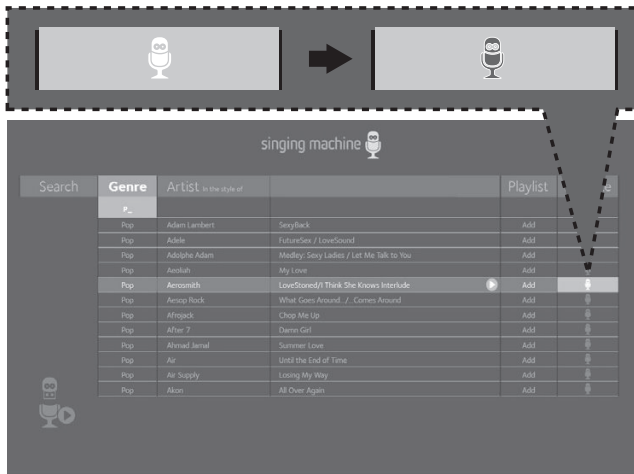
singing machine

| Search | Genre | Artist In the style of | | Playlist | |
|---|---|---|---|---|---|
| | P_ | | | | |
| | Pop | Adam Lambert | SexyBack | Add | |
| | Pop | Adele | FutureSex / LoveSound | Add | |
| | Pop | Adolphe Adam | Medley: Sexy Ladies / Let Me Talk to You | Add | |
| | Pop | Aeoliah | My Love | Add | |
| | Pop | Aerosmith | LoveStoned/I Think She Knows Interlude | Add | |
| | Pop | Aesop Rock | What Goes Around.../...Comes Around | Add | |
| | Pop | Afrojack | Chop Me Up | Add | |
| | Pop | After 7 | Damn Girl | Add | |
| | Pop | Ahmad Jamal | Summer Love | Add | |
| | Pop | Air | Until the End of Time | Add | |
| | Pop | Air Supply | Losing My Way | Add | |
| | Pop | Akon | All Over Again | Add | |